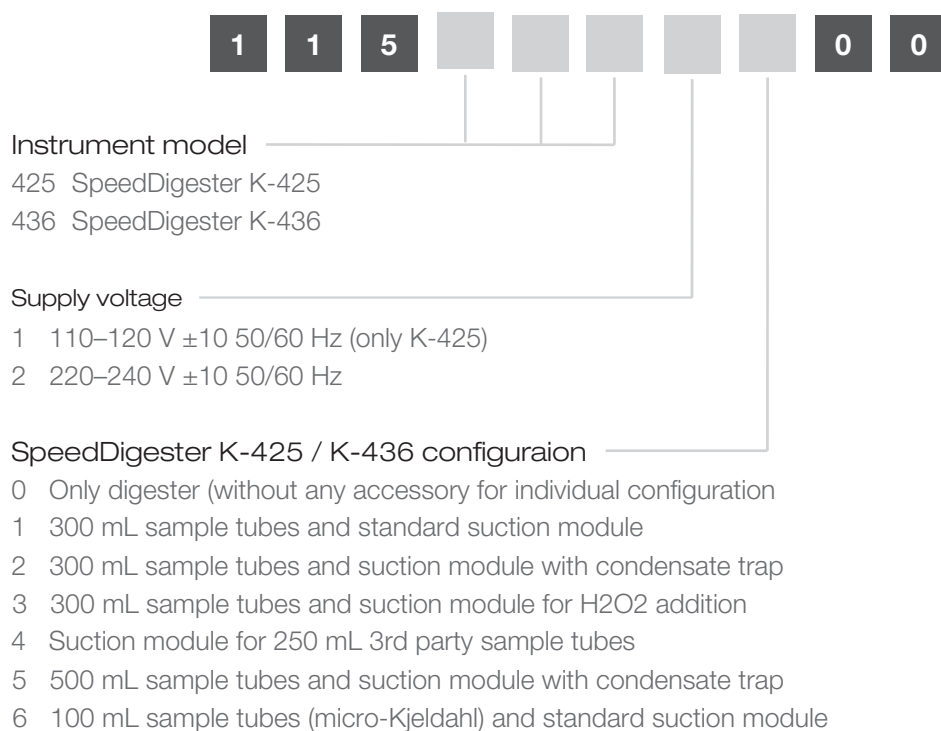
1 1 5 0 0

Instrument model
425 SpeedDigester K-425
436 SpeedDigester K-436

Supply voltage
1 110–120 V ±10 50/60 Hz (only K-425)
2 220–240 V ±10 50/60 Hz

SpeedDigester K-425 / K-436 configuraion
0 Only digester (without any accessory for individual configuration
1 300 mL sample tubes and standard suction module
2 300 mL sample tubes and suction module with condensate trap
3 300 mL sample tubes and suction module for H2O2 addition
4 Suction module for 250 mL 3rd party sample tubes
5 500 mL sample tubes and suction module with condensate trap
6 100 mL sample tubes (micro-Kjeldahl) and standard suction module